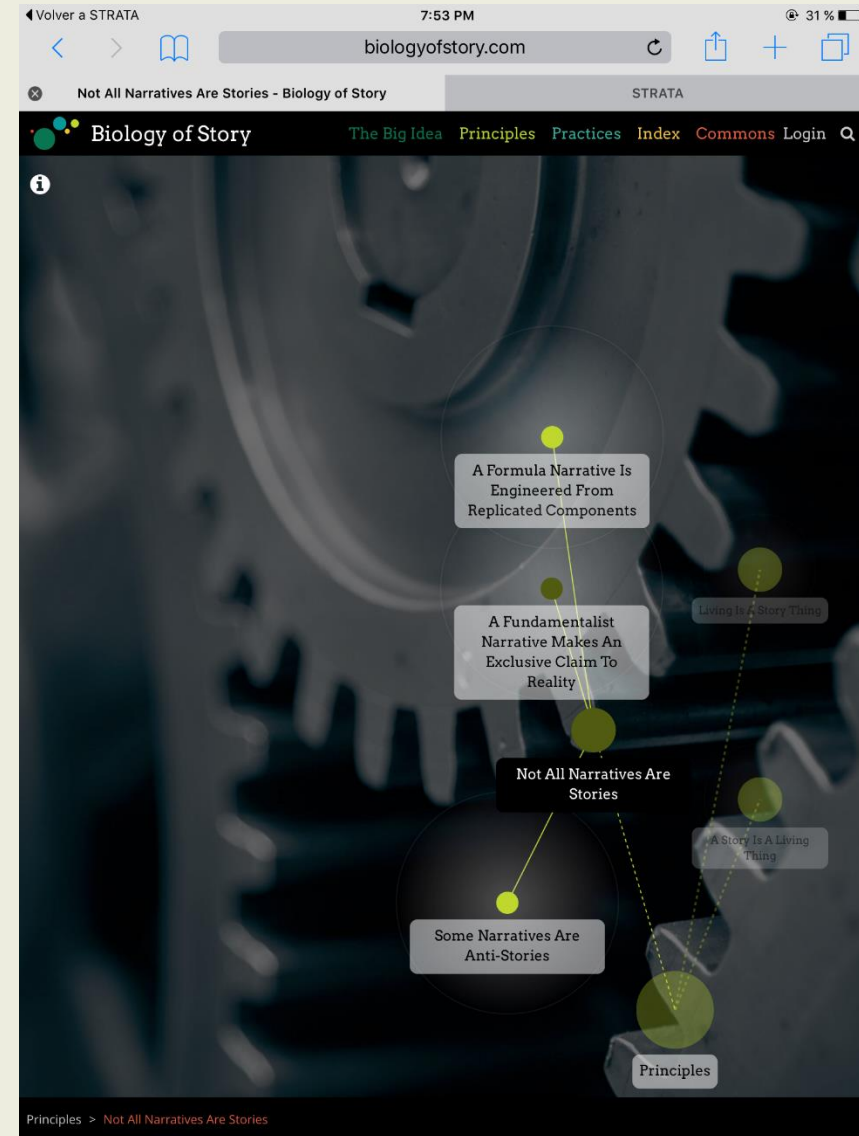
◀ Volver a STRATA
7:53 PM
31 %

biologyofstory.com

Not All Narratives Are Stories - Biology of Story
STRATA

Biology of Story
The Big Idea Principles Practices Index Commons Login

A Formula Narrative Is Engineered From Replicated Components

A Fundamentalist Narrative Makes An Exclusive Claim To Reality

Living Is A Story Thing

Not All Narratives Are Stories

A Story Is A Living Thing

Some Narratives Are Anti-Stories

Principles

Principles > Not All Narratives Are Stories